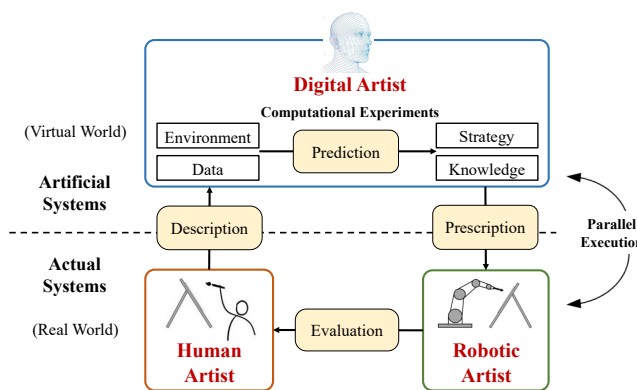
Digital Artist

Computational Experiments

(Virtual World)

Environment

Data

Prediction

Strategy

Knowledge

Artificial Systems

Description

Prescription

Parallel Execution

Actual Systems

(Real World)

Evaluation

Human Artist

Robotic Artist